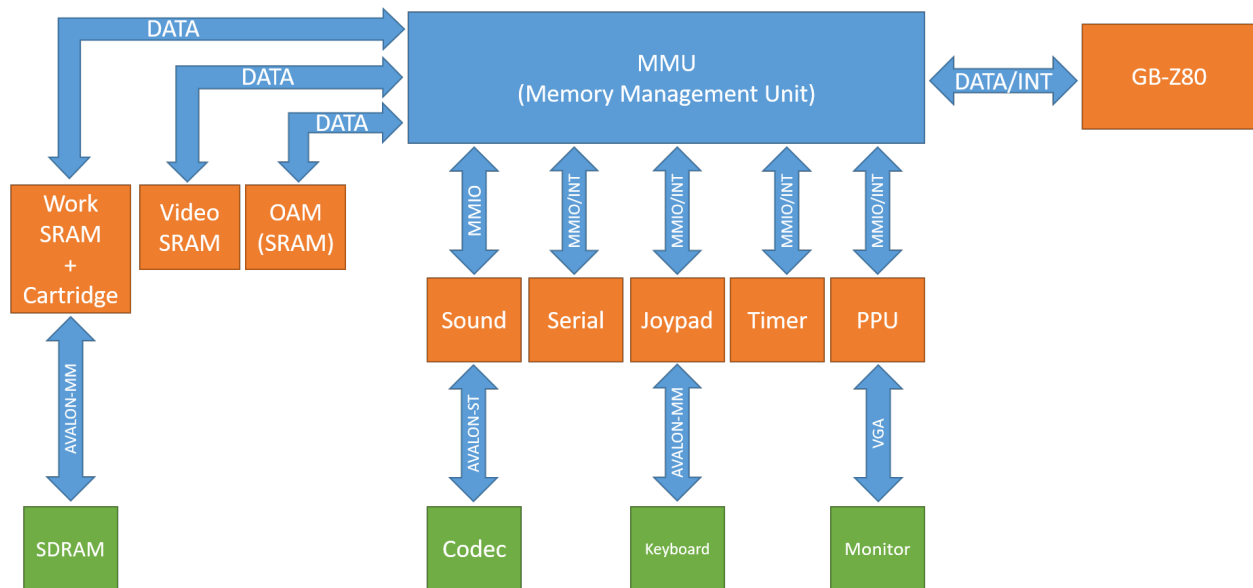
DATA
DATA
DATA
MMU
(Memory Management Unit)
DATA/INT
GB-Z80
Work SRAM + Cartridge
Video SRAM
OAM (SRAM)
MMIO
MMIO/INT
MMIO/INT
MMIO/INT
MMIO/INT
Sound
Serial
Joypad
Timer
PPU
AVALON-MM
AVALON-ST
AVALON-MM
VGA
SDRAM
Codec
Keyboard
Monitor